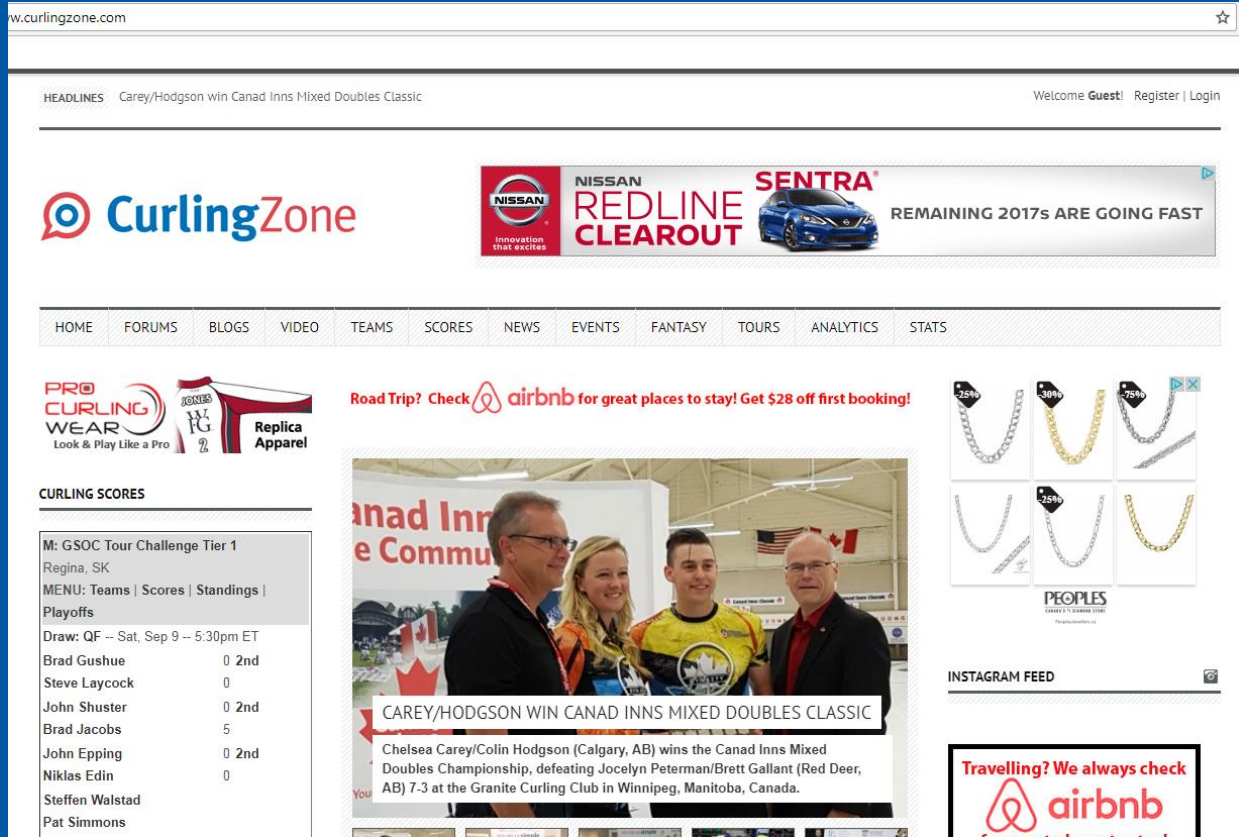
w.curlingzone.com

HEADLINES Carey/Hodgson win Canad Inns Mixed Doubles Classic

Welcome Guest! Register | Login

CurlingZone

NISSAN REDLINE CLEAROUT SENTRA REMAINING 2017s ARE GOING FAST
NISSAN Innovation that excites

HOME | FORUMS | BLOGS | VIDEO | TEAMS | SCORES | NEWS | EVENTS | FANTASY | TOURS | ANALYTICS | STATS

PRO CURLING WEAR Look & Play Like a Pro JONES 2 Replica Apparel

Road Trip? Check airbnb for great places to stay! Get $28 off first booking!

-25% -30% -75% -25%
PEOPLES

CURLING SCORES

M: GSOC Tour Challenge Tier 1
Regina, SK
MENU: Teams | Scores | Standings | Playoffs
Draw: QF -- Sat, Sep 9 -- 5:30pm ET

| | | |
|---|---|---|
| Brad Gushue | 0 | 2nd |
| Steve Laycock | 0 | |
| John Shuster | 0 | 2nd |
| Brad Jacobs | 5 | |
| John Epping | 0 | 2nd |
| Niklas Edin | 0 | |
| Steffen Walstad | | |
| Pat Simmons | | |

CAREY/HODGSON WIN CANAD INNS MIXED DOUBLES CLASSIC
Chelsea Carey/Colin Hodgson (Calgary, AB) wins the Canad Inns Mixed Doubles Championship, defeating Jocelyn Peterman/Brett Gallant (Red Deer, AB) 7-3 at the Granite Curling Club in Winnipeg, Manitoba, Canada.

INSTAGRAM FEED

Travelling? We always check airbnb